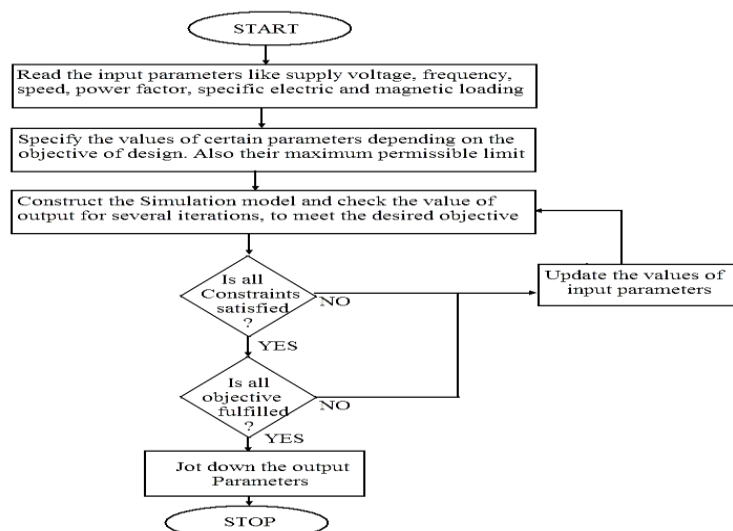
START

Read the input parameters like supply voltage, frequency, speed, power factor, specific electric and magnetic loading

Specify the values of certain parameters depending on the objective of design. Also their maximum permissible limit

Construct the Simulation model and check the value of output for several iterations, to meet the desired objective

Is all Constraints satisfied ?

NO

Update the values of input parameters

YES

Is all objective fulfilled ?

NO

YES

Jot down the output Parameters

STOP